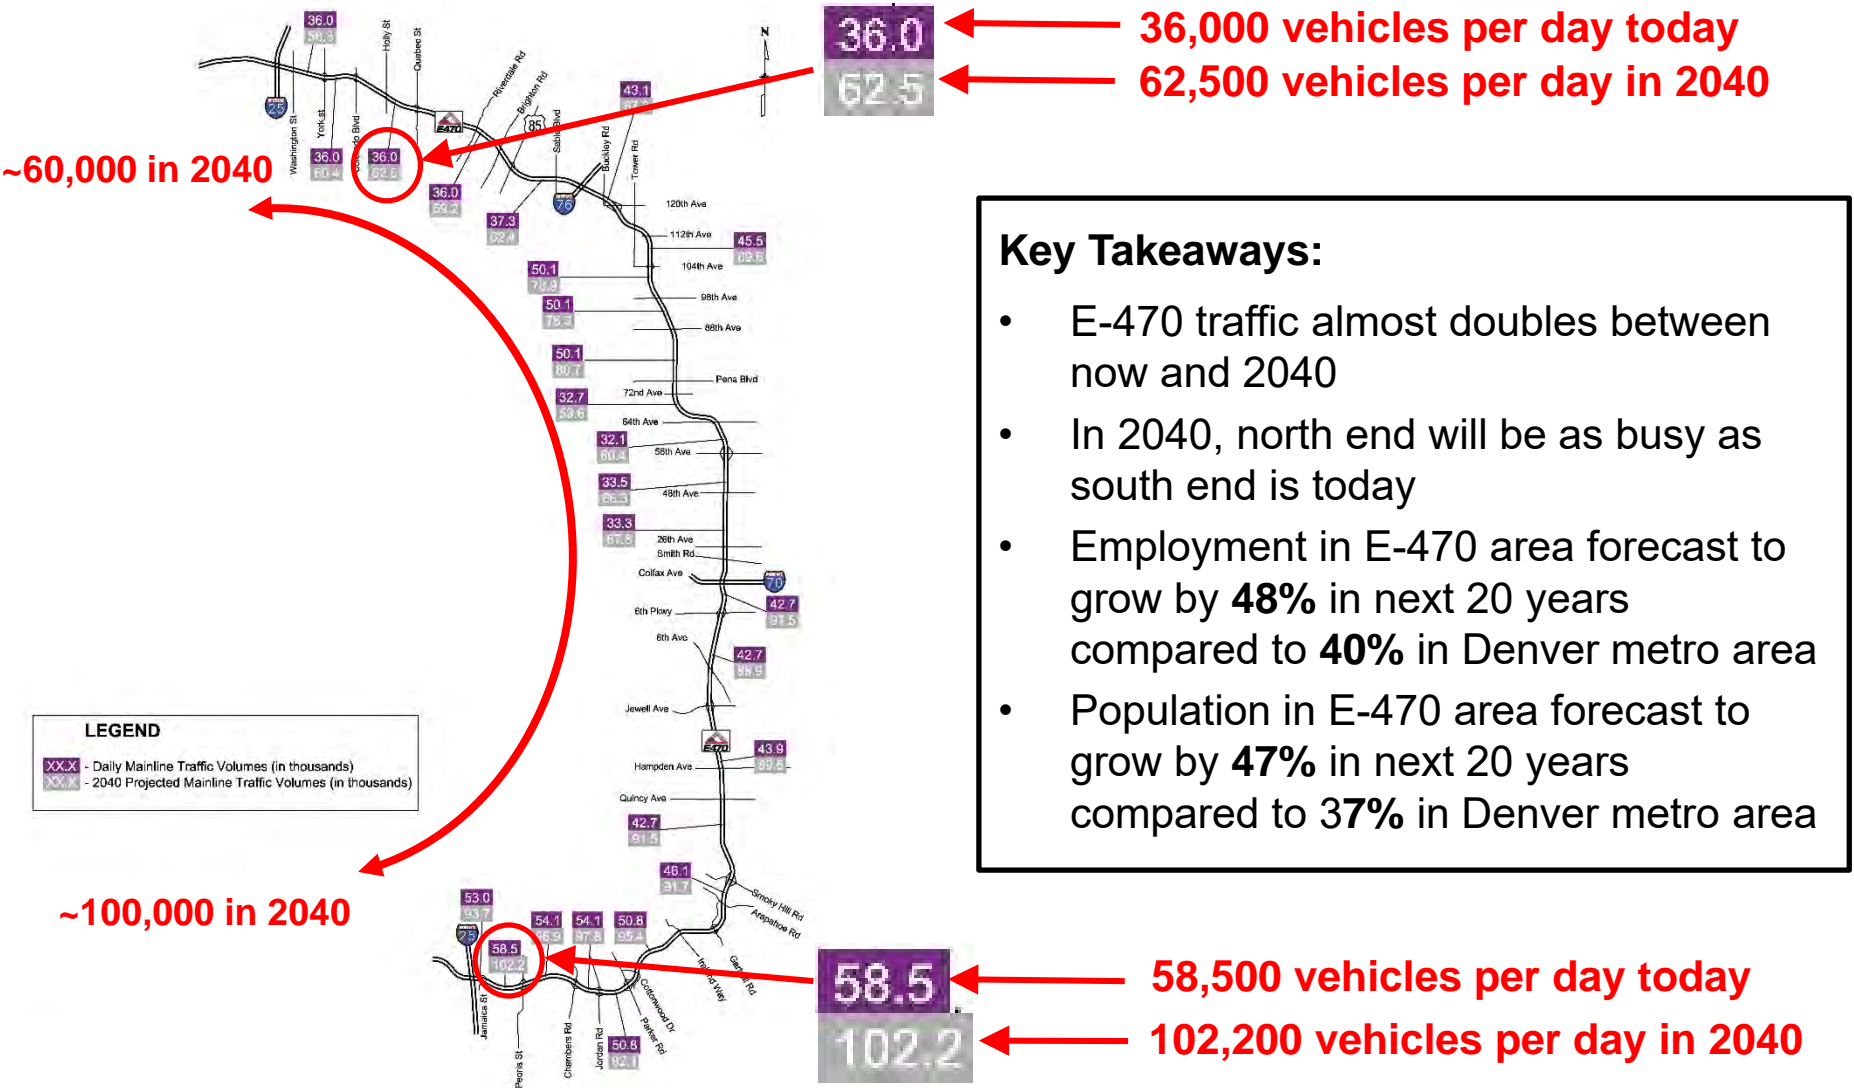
36.0
62.5
36,000 vehicles per day today
62,500 vehicles per day in 2040

~60,000 in 2040

~100,000 in 2040

36.0
56.3
Washington St
York St
Colorado Blvd
Holly St
Quebec St
Riverdale Rd
Brighton Rd
Sable Blvd
Buckley Rd
Tower Rd
36.0
60.4
36.0
62.5
36.0
59.2
37.3
62.4
43.1
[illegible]
E470
85
25
76
120th Ave
112th Ave
104th Ave
96th Ave
88th Ave
Pena Blvd
72nd Ave
64th Ave
56th Ave
48th Ave
26th Ave
Smith Rd
Colfax Ave
6th Pkwy
6th Ave
Jewell Ave
Hampden Ave
Quincy Ave
Smoky Hill Rd
Arapahoe Rd
Inverness Way
Gartrell Rd
Cottonwood Dr
Parker Rd
Jamaica St
Peoria St
Chambers Rd
Jordan Rd
70
45.5
69.6
50.1
78.9
50.1
78.3
50.1
80.7
32.7
53.6
32.1
60.4
33.5
66.3
33.3
67.8
42.7
91.5
42.7
88.9
43.9
89.6
42.7
91.5
46.1
91.7
53.0
93.7
54.1
95.9
54.1
97.8
50.8
95.4
58.5
102.2
50.8
92.1

LEGEND
XX.X - Daily Mainline Traffic Volumes (in thousands)
XX.X - 2040 Projected Mainline Traffic Volumes (in thousands)

Key Takeaways:
• E-470 traffic almost doubles between now and 2040
• In 2040, north end will be as busy as south end is today
• Employment in E-470 area forecast to grow by **48%** in next 20 years compared to **40%** in Denver metro area
• Population in E-470 area forecast to grow by **47%** in next 20 years compared to 3**7%** in Denver metro area

58.5
102.2
58,500 vehicles per day today
102,200 vehicles per day in 2040